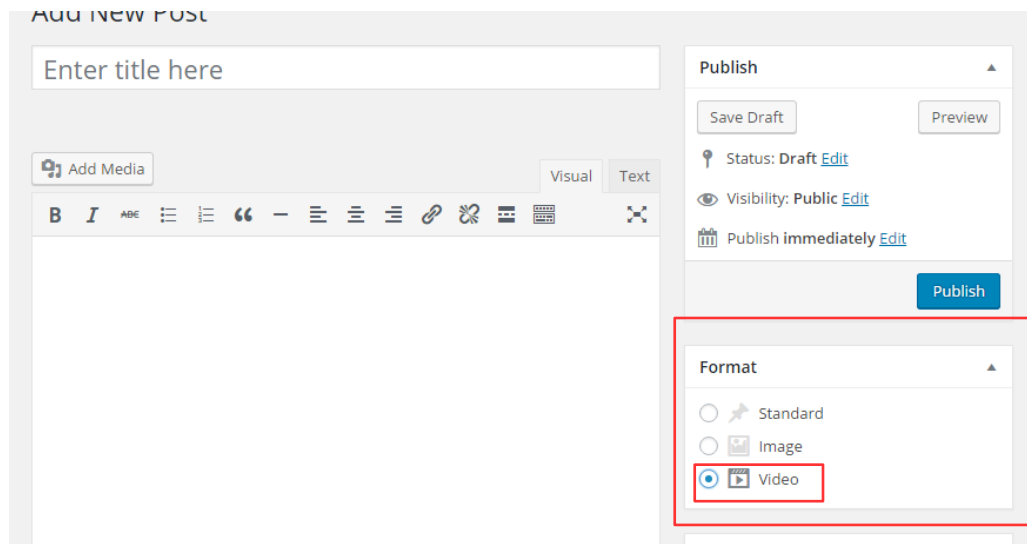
Add New Post

Enter title here

Add Media

Visual

Text

B I ABC

Publish

Save Draft

Preview

Status: Draft Edit

Visibility: Public Edit

Publish immediately Edit

Publish

Format

Standard

Image

Video